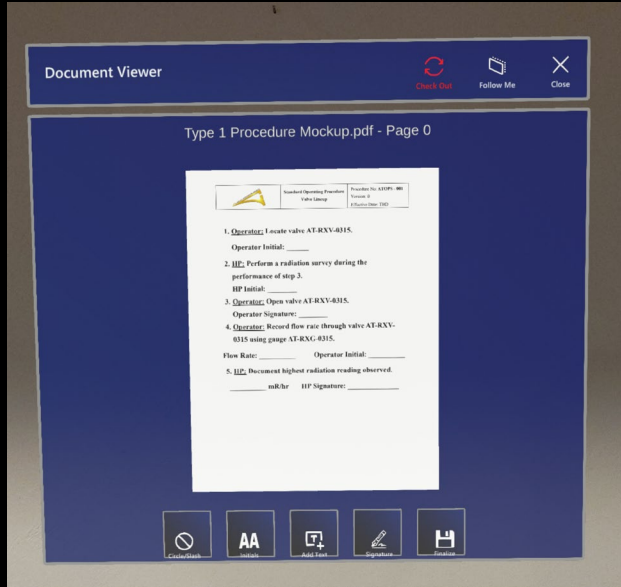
Document Viewer

Check Out

Follow Me

Close

Type 1 Procedure Mockup.pdf - Page 0

| | Standard Operating Procedure Valve Lineup | Procedure No. ATOPS-001 Version: 0 Effective Date: TBD |
|---|---|---|

1. Operator: Locate valve AT-RXV-0315.

Operator Initial: ______

2. HP: Perform a radiation survey during the performance of step 3.

HP Initial: ________

3. Operator: Open valve AT-RXV-0315.

Operator Signature: ________

4. Operator: Record flow rate through valve AT-RXV-0315 using gauge AT-RXG-0315.

Flow Rate: __________ Operator Initial: __________

5. HP: Document highest radiation reading observed.

__________ mR/hr HP Signature: ______________

Circle/Slash

AA

Initials

Add Text

Signature

Finalize